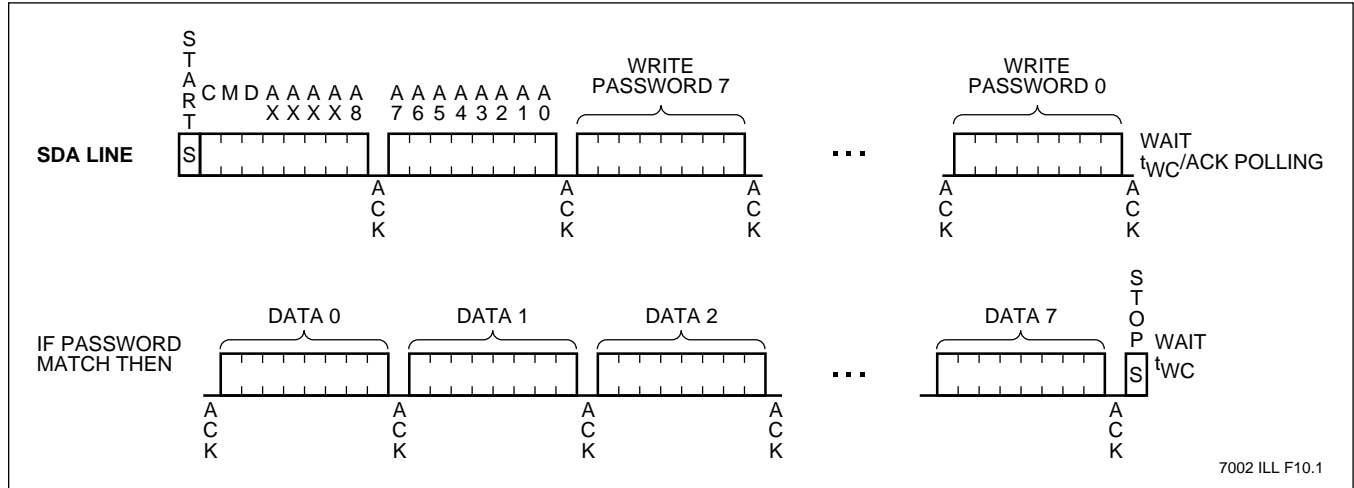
START

CMD A A A A A
X X X X 8

A A A A A A A A
7 6 5 4 3 2 1 0

WRITE PASSWORD 7

WRITE PASSWORD 0

SDA LINE

S

...

WAIT
$t_{WC}$/ACK POLLING

ACK ACK ACK ACK ACK

IF PASSWORD MATCH THEN

DATA 0

DATA 1

DATA 2

...

DATA 7

STOP

S

WAIT
$t_{WC}$

ACK ACK ACK ACK ACK

7002 ILL F10.1